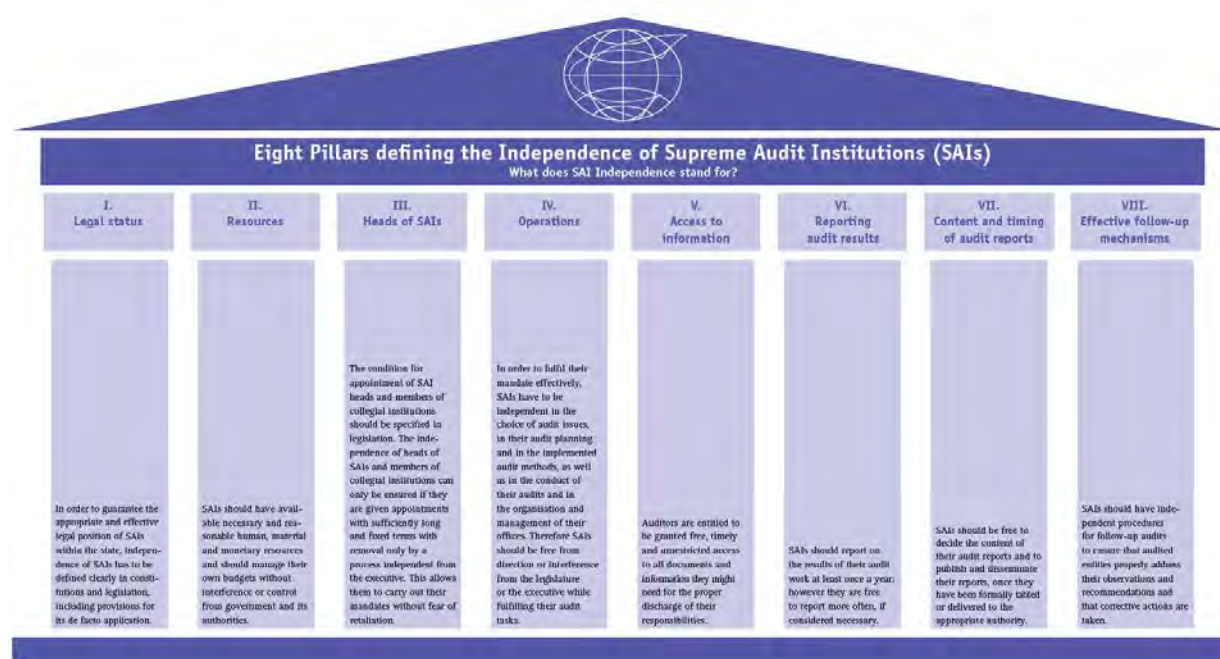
Eight Pillars defining the Independence of Supreme Audit Institutions (SAIs)
What does SAI Independence stand for?

I.
Legal status

In order to guarantee the appropriate and effective legal position of SAIs within the state, independence of SAIs has to be defined clearly in constitutions and legislation, including provisions for its de facto application.

II.
Resources

SAIs should have available necessary and reasonable human, material and monetary resources and should manage their own budgets without interference or control from government and its authorities.

III.
Heads of SAIs

The condition for appointment of SAI heads and members of collegial institutions should be specified in legislation. The independence of heads of SAIs and members of collegial institutions can only be ensured if they are given appointments with sufficiently long and fixed terms with removal only by a process independent from the executive. This allows them to carry out their mandates without fear of retaliation.

IV.
Operations

In order to fulfil their mandate effectively, SAIs have to be independent in the choice of audit issues, in their audit planning and in the implemented audit methods, as well as in the conduct of their audits and in the organisation and management of their offices. Therefore SAIs should be free from direction or interference from the legislature or the executive while fulfilling their audit tasks.

V.
Access to information

Auditors are entitled to be granted free, timely and unrestricted access to all documents and information they might need for the proper discharge of their responsibilities.

VI.
Reporting audit results

SAIs should report on the results of their audit work at least once a year; however they are free to report more often, if considered necessary.

VII.
Content and timing of audit reports

SAIs should be free to decide the content of their audit reports and to publish and disseminate their reports, once they have been formally tabled or delivered to the appropriate authority.

VIII.
Effective follow-up mechanisms

SAIs should have independent procedures for follow-up audits to ensure that audited entities properly address their observations and recommendations and that corrective actions are taken.